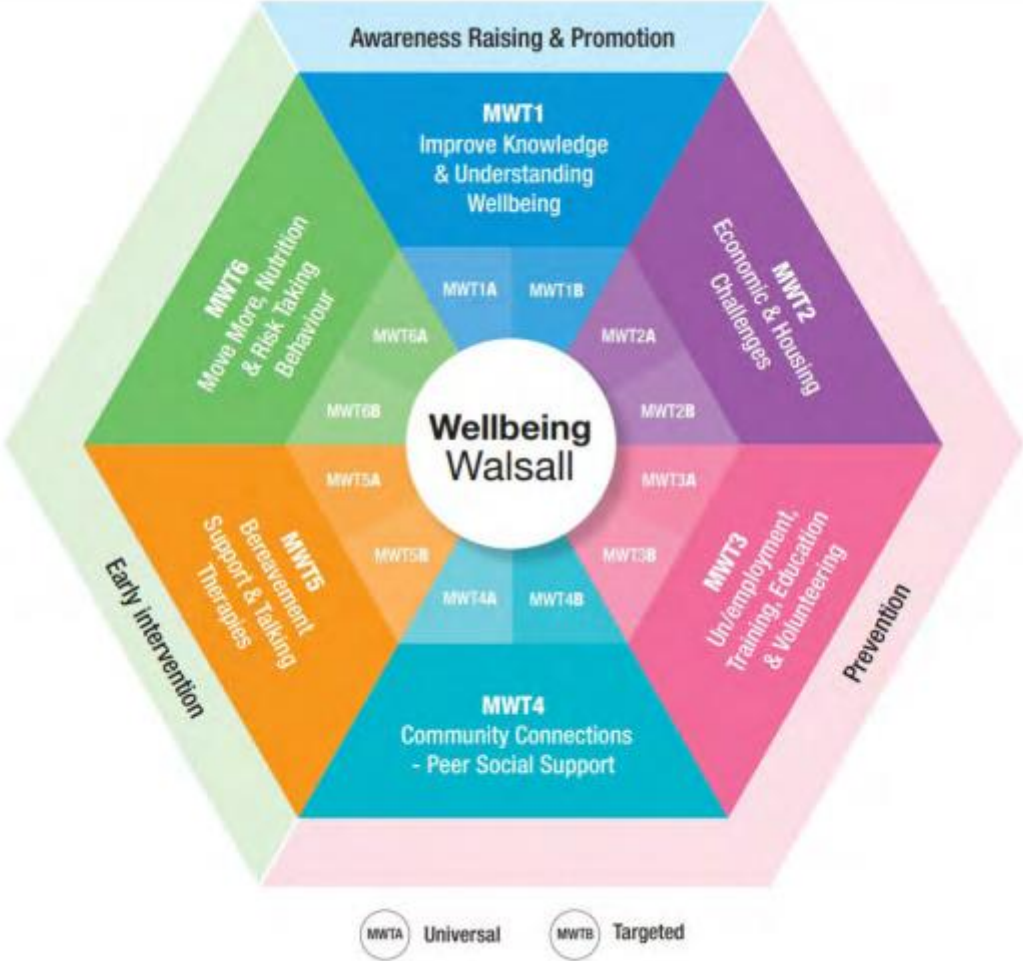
Awareness Raising & Promotion

MWT1
Improve Knowledge & Understanding Wellbeing

MWT2
Economic & Housing Challenges

MWT3
Un/employment, Training, Education & Volunteering

MWT4
Community Connections - Peer Social Support

MWT5
Bereavement Support & Talking Therapies

MWT6
Move More, Nutrition & Risk Taking Behaviour

MWT1A
MWT1B
MWT2A
MWT2B
MWT3A
MWT3B
MWT4A
MWT4B
MWT5A
MWT5B
MWT6A
MWT6B

Wellbeing Walsall

Early intervention

Prevention

MWTA Universal
MWTB Targeted